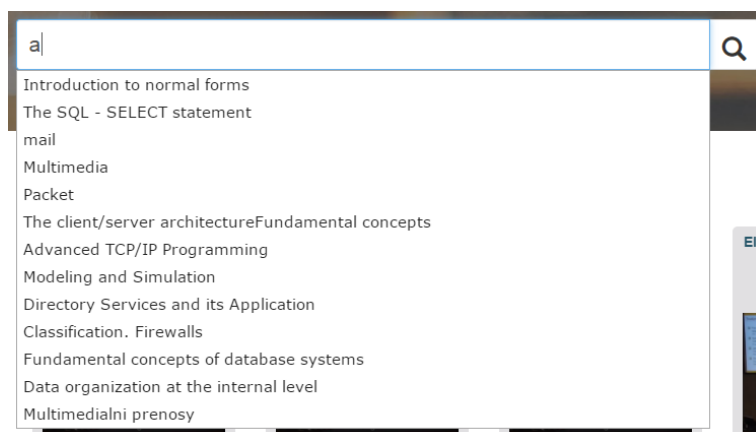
a

Introduction to normal forms
The SQL - SELECT statement
mail
Multimedia
Packet
The client/server architectureFundamental concepts
Advanced TCP/IP Programming
Modeling and Simulation
Directory Services and its Application
Classification. Firewalls
Fundamental concepts of database systems
Data organization at the internal level
Multimedialni prenosy

El